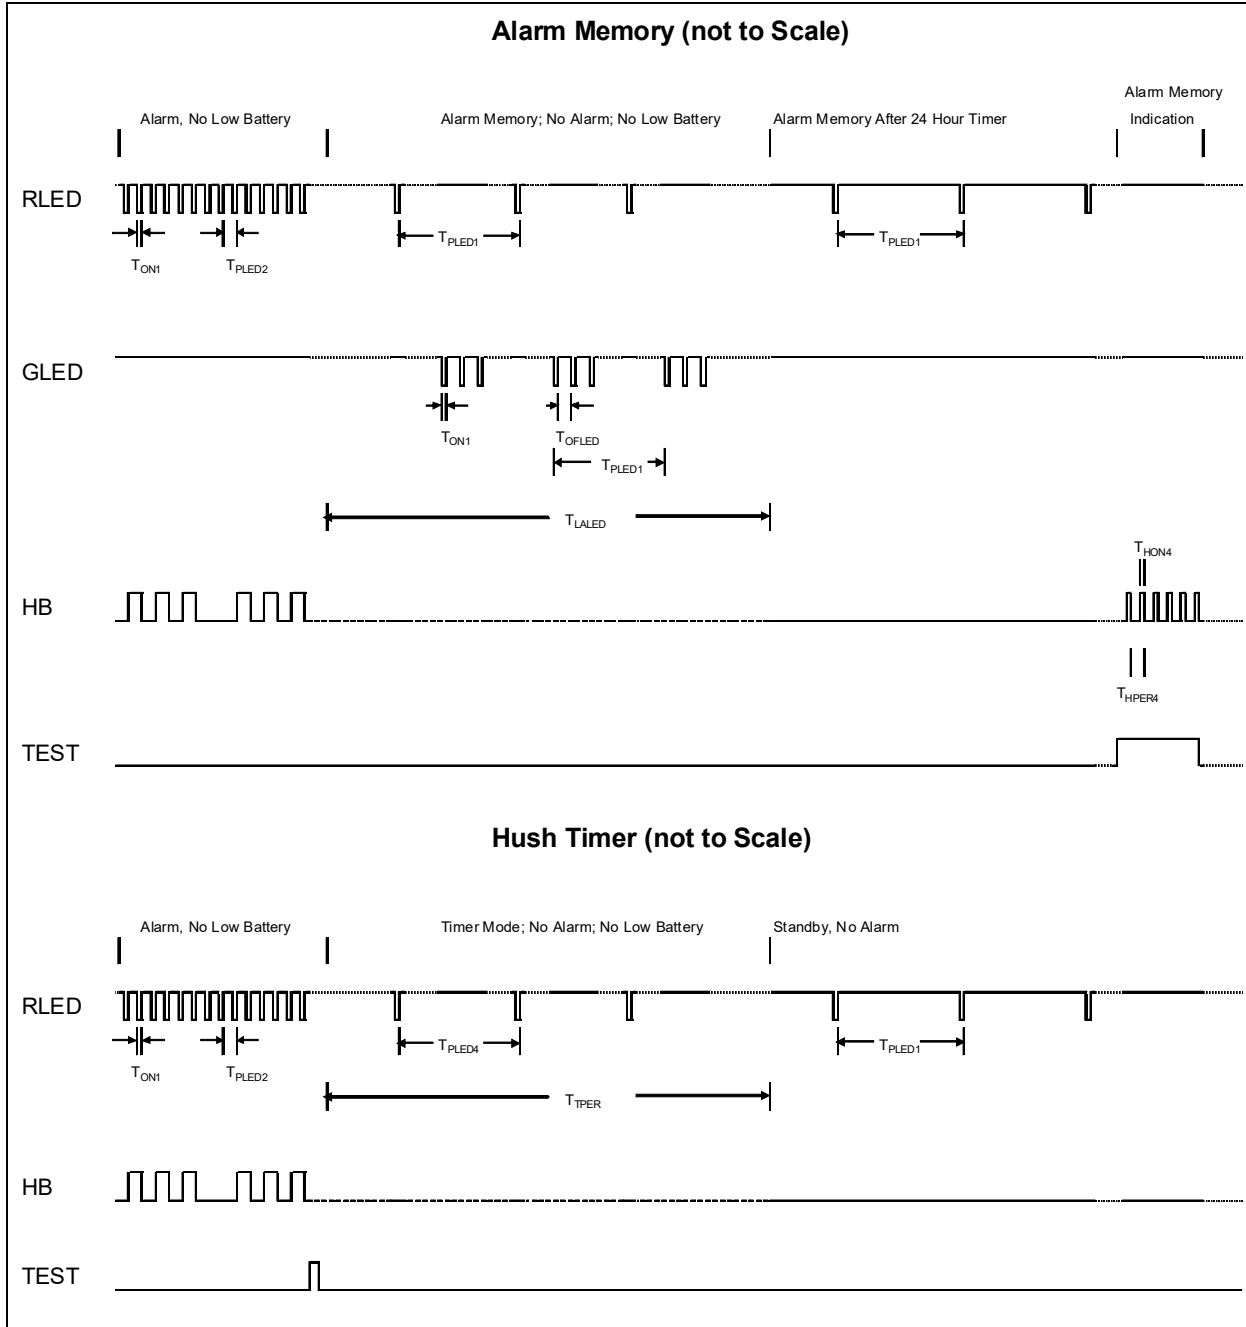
Alarm Memory (not to Scale)

Alarm, No Low Battery

Alarm Memory; No Alarm; No Low Battery

Alarm Memory After 24 Hour Timer

Alarm Memory Indication

RLED

$T_{ON1}$

$T_{PLED2}$

$T_{PLED1}$

$T_{PLED1}$

GLED

$T_{ON1}$

$T_{OFLED}$

$T_{PLED1}$

$T_{LALED}$

$T_{HON4}$

HB

$T_{HPER4}$

TEST

Hush Timer (not to Scale)

Alarm, No Low Battery

Timer Mode; No Alarm; No Low Battery

Standby, No Alarm

RLED

$T_{ON1}$

$T_{PLED2}$

$T_{PLED4}$

$T_{PLED1}$

$T_{TPER}$

HB

TEST